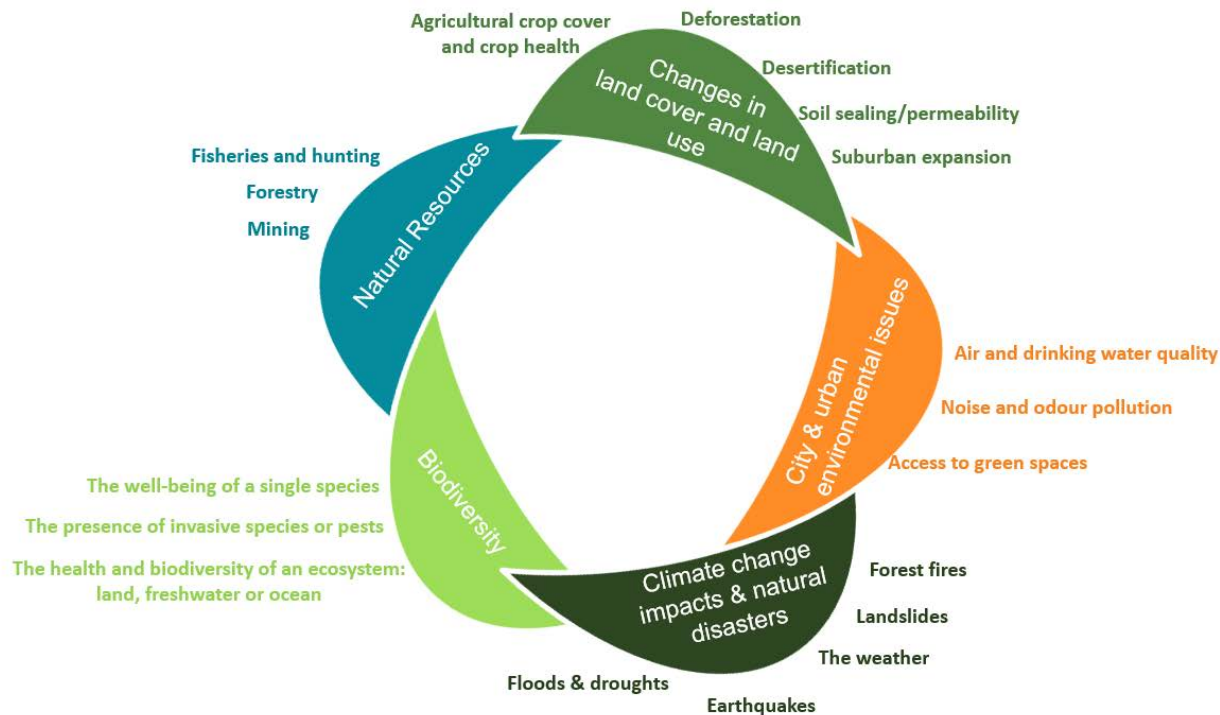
Changes in land cover and land use

Agricultural crop cover and crop health

Deforestation

Desertification

Soil sealing/permeability

Suburban expansion

City & urban environmental issues

Air and drinking water quality

Noise and odour pollution

Access to green spaces

Climate change impacts & natural disasters

Forest fires

Landslides

The weather

Earthquakes

Floods & droughts

Biodiversity

The well-being of a single species

The presence of invasive species or pests

The health and biodiversity of an ecosystem: land, freshwater or ocean

Natural Resources

Fisheries and hunting

Forestry

Mining